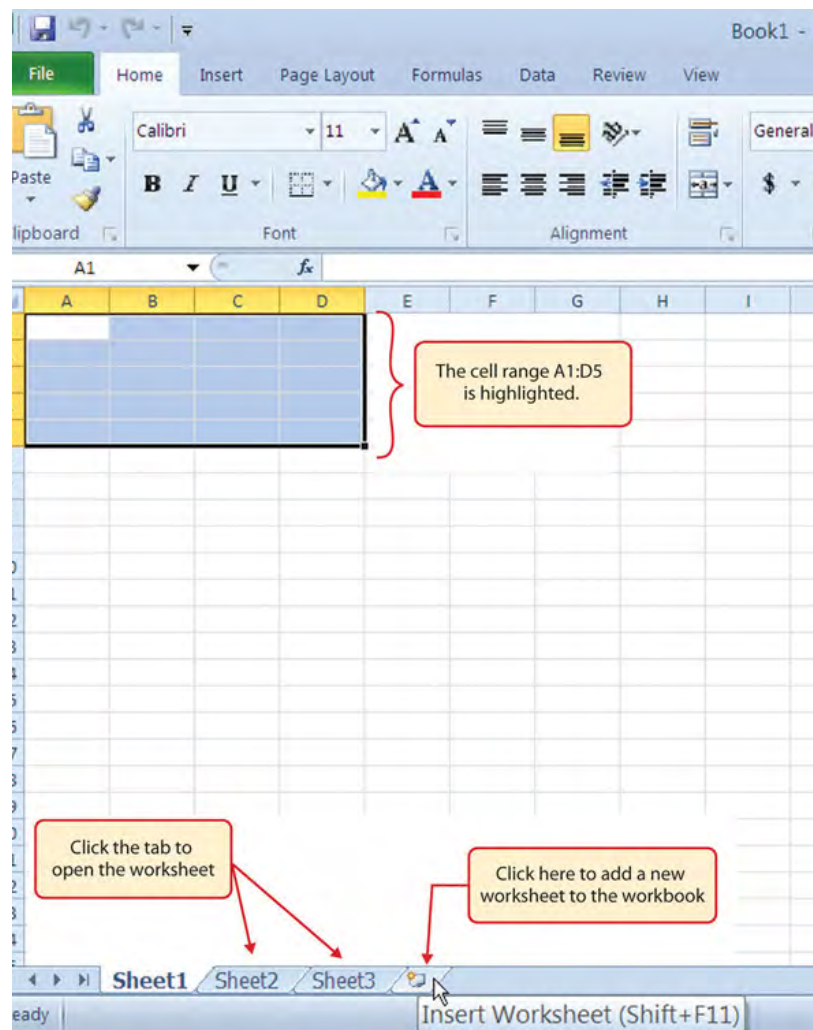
Book1 -

File Home Insert Page Layout Formulas Data Review View

Paste
lipboard
Calibri 11
B I U
Font
Alignment
General
$

A1
$f_x$

A B C D E F G H I

The cell range A1:D5 is highlighted.

Click the tab to open the worksheet

Click here to add a new worksheet to the workbook

Sheet1 Sheet2 Sheet3

eady
Insert Worksheet (Shift+F11)